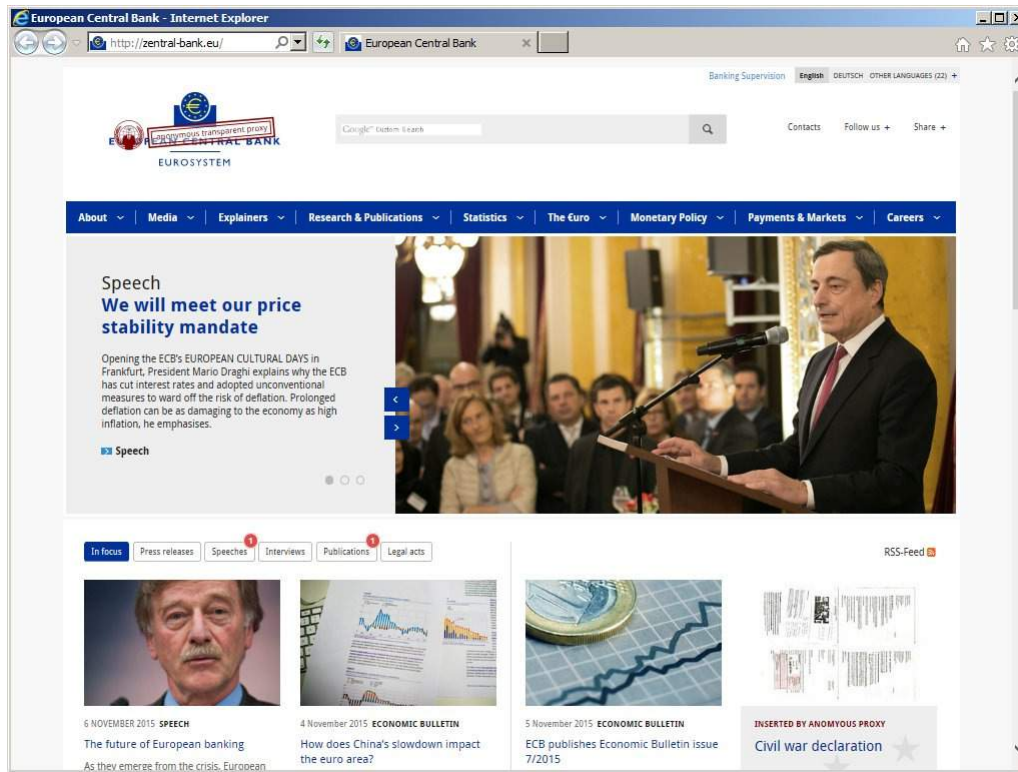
European Central Bank - Internet Explorer

http://zentral-bank.eu/

European Central Bank

Banking Supervision English DEUTSCH OTHER LANGUAGES (22) +

Anonymous transparent proxy
EUROPEAN CENTRAL BANK
EUROSYSTEM

Google Custom Search

Contacts Follow us + Share +

About Media Explainers Research & Publications Statistics The €uro Monetary Policy Payments & Markets Careers

Speech
We will meet our price stability mandate

Opening the ECB's EUROPEAN CULTURAL DAYS in Frankfurt, President Mario Draghi explains why the ECB has cut interest rates and adopted unconventional measures to ward off the risk of deflation. Prolonged deflation can be as damaging to the economy as high inflation, he emphasises.

Speech

In focus Press releases Speeches 1 Interviews Publications 1 Legal acts

RSS-Feed

6 NOVEMBER 2015 SPEECH
The future of European banking
As they emerge from the crisis, European

4 November 2015 ECONOMIC BULLETIN
How does China's slowdown impact the euro area?

5 November 2015 ECONOMIC BULLETIN
ECB publishes Economic Bulletin issue 7/2015

INSERTED BY ANOMYOUS PROXY
Civil war declaration